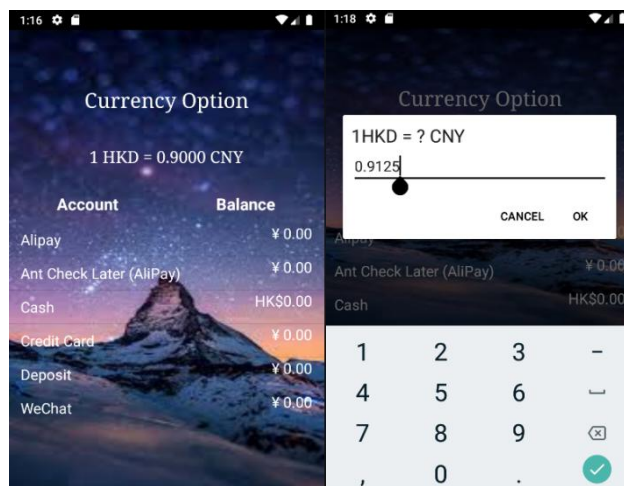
1:16

Currency Option

1 HKD = 0.9000 CNY

| Account | Balance |
|---|---|
| Alipay | ¥ 0.00 |
| Ant Check Later (AliPay) | ¥ 0.00 |
| Cash | HK$0.00 |
| Credit Card | ¥ 0.00 |
| Deposit | ¥ 0.00 |
| WeChat | ¥ 0.00 |

1:18

Currency Option

1HKD = ? CNY

0.9125

CANCEL OK

Alipay

Ant Check Later (AliPay) ¥ 0.00

Cash HK$0.00

1 2 3 –
4 5 6
7 8 9
, 0 .